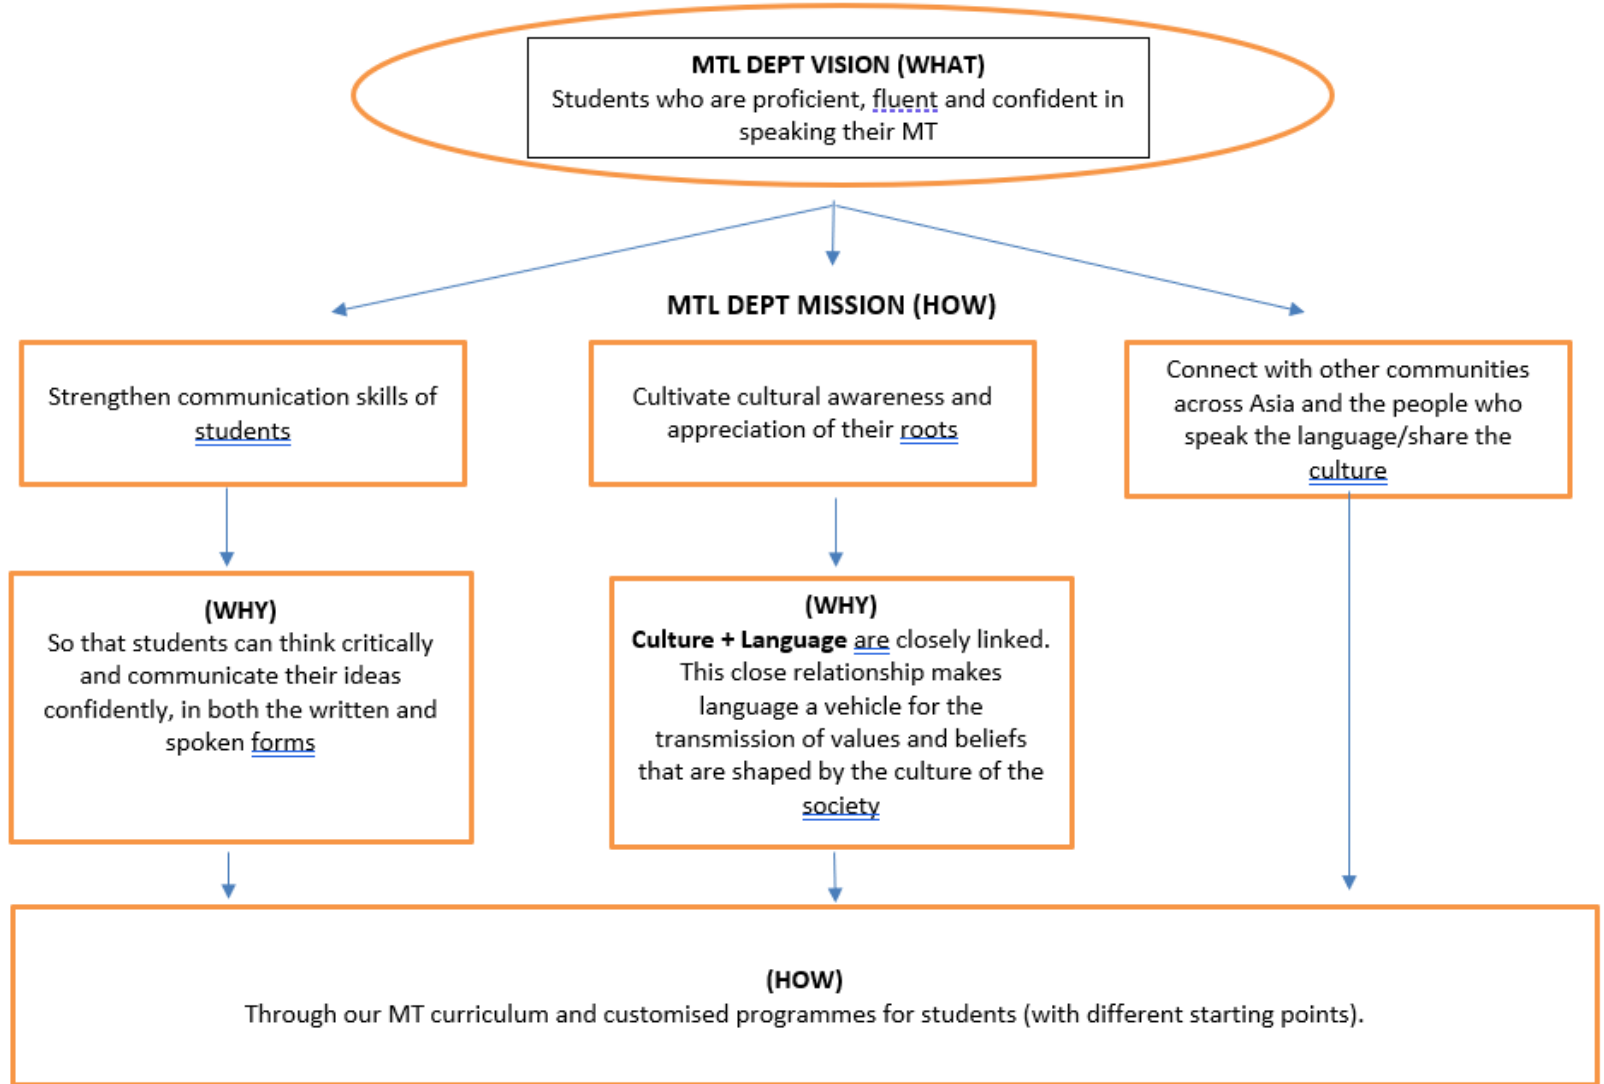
MTL DEPT VISION (WHAT)
Students who are proficient, fluent and confident in speaking their MT

MTL DEPT MISSION (HOW)

Strengthen communication skills of students

Cultivate cultural awareness and appreciation of their roots

Connect with other communities across Asia and the people who speak the language/share the culture

(WHY)
So that students can think critically and communicate their ideas confidently, in both the written and spoken forms

(WHY)
Culture + Language are closely linked. This close relationship makes language a vehicle for the transmission of values and beliefs that are shaped by the culture of the society

(HOW)
Through our MT curriculum and customised programmes for students (with different starting points).